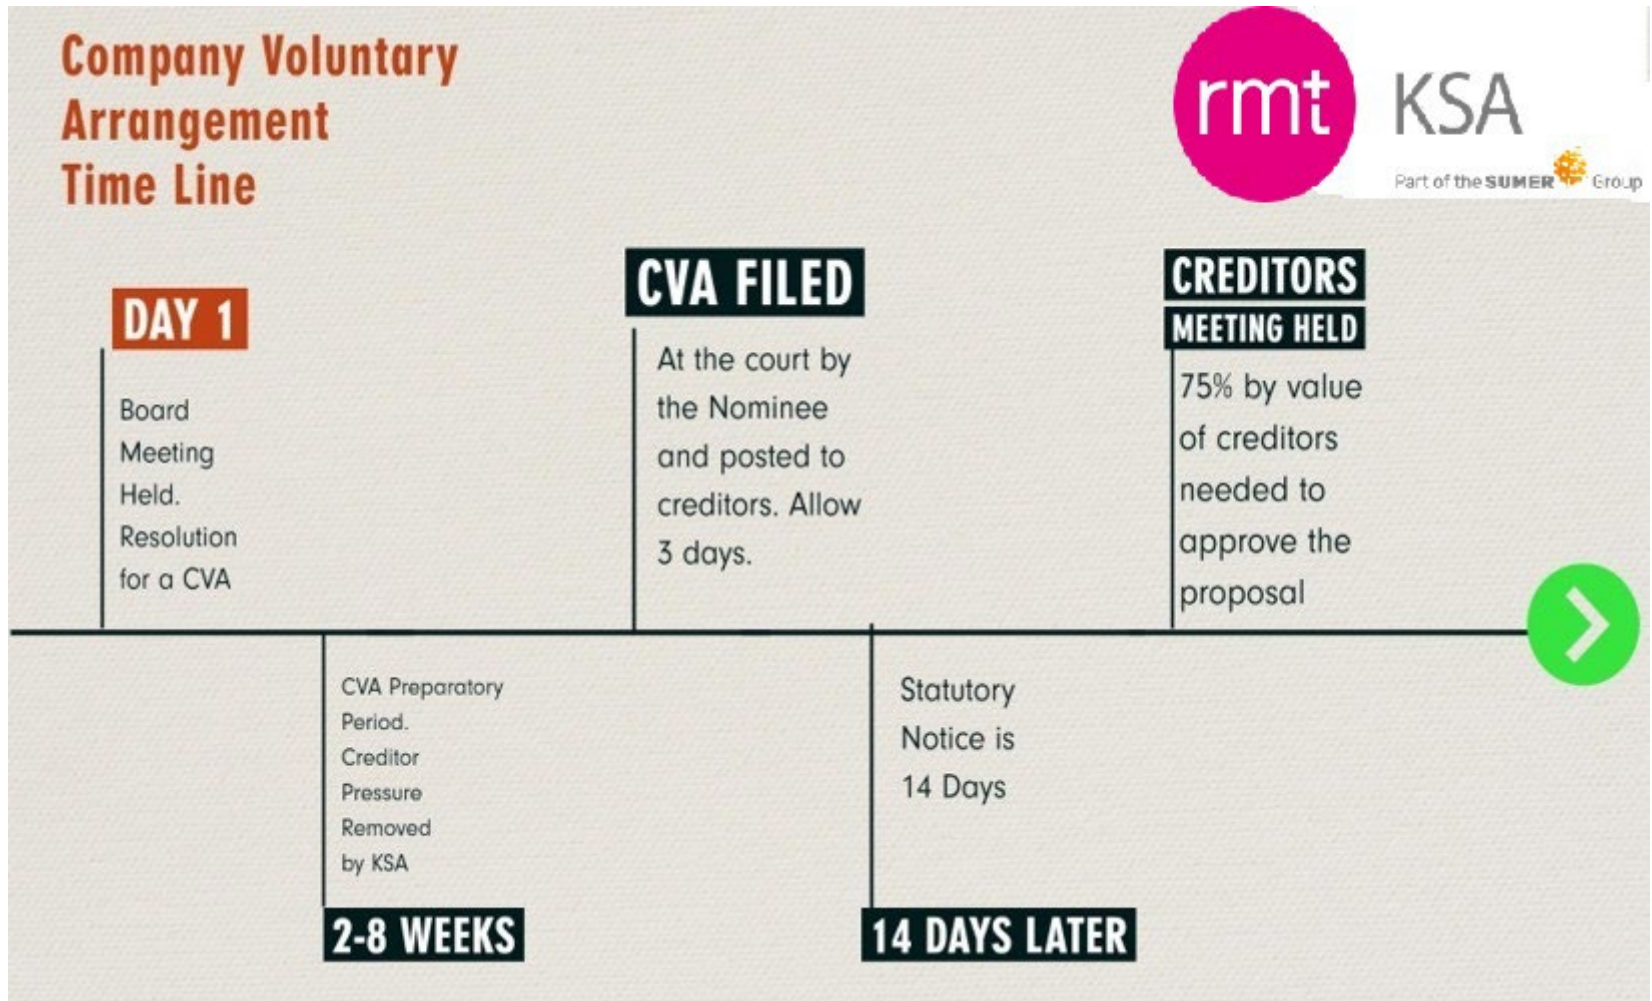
Company Voluntary Arrangement Time Line

rmt KSA
Part of the SUMER Group

DAY 1

Board Meeting Held. Resolution for a CVA

CVA FILED

At the court by the Nominee and posted to creditors. Allow 3 days.

CREDITORS MEETING HELD

75% by value of creditors needed to approve the proposal

CVA Preparatory Period. Creditor Pressure Removed by KSA

2-8 WEEKS

Statutory Notice is 14 Days

14 DAYS LATER